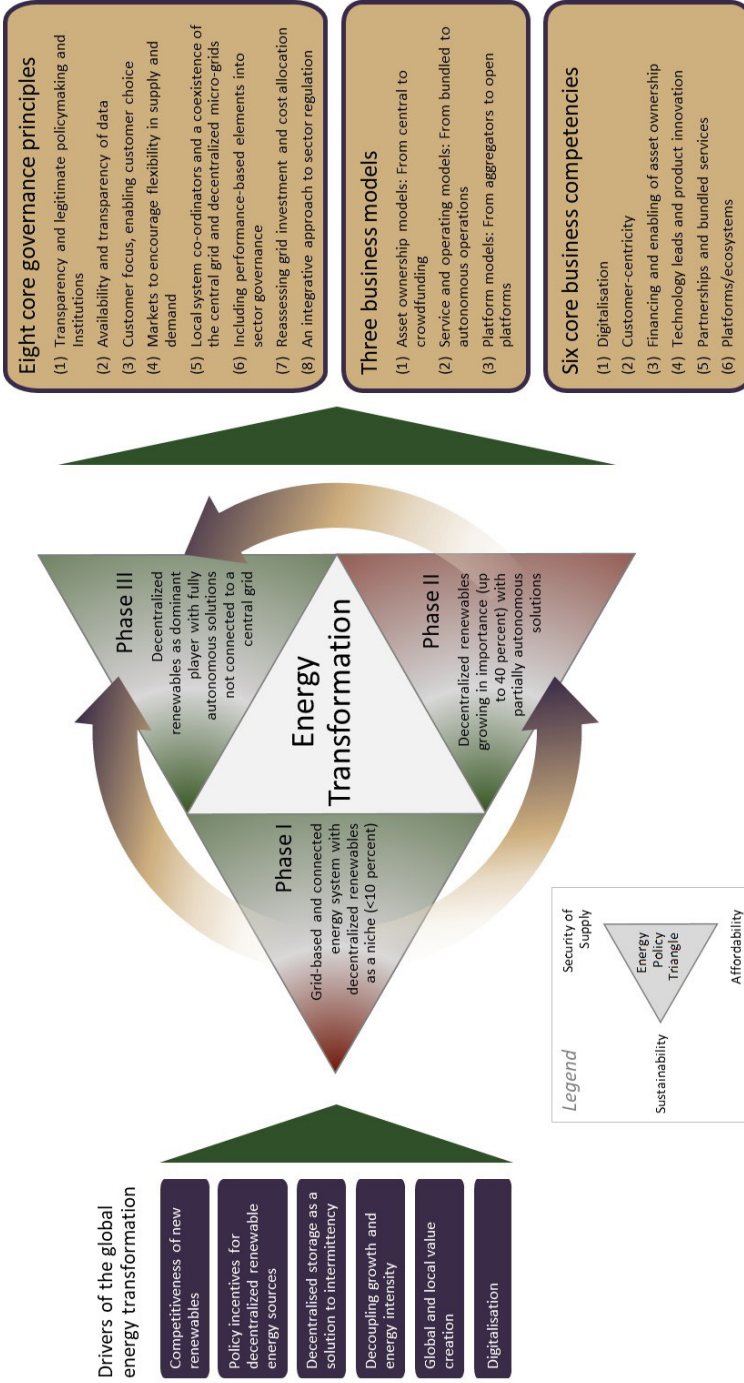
Drivers of the global energy transformation

Competitiveness of new renewables

Policy incentives for decentralized renewable energy sources

Decentralised storage as a solution to intermittency

Decoupling growth and energy intensity

Global and local value creation

Digitalisation

Phase I
Grid-based and connected energy system with decentralized renewables as a niche (<10 percent)

Energy Transformation

Phase II
Decentralized renewables growing in importance (up to 40 percent) with partially autonomous solutions

Phase III
Decentralized renewables as dominant player with fully autonomous solutions not connected to a central grid

Legend
Security of Supply
Sustainability
Affordability
Energy Policy Triangle

Eight core governance principles
(1) Transparency and legitimate policymaking and Institutions
(2) Availability and transparency of data
(3) Customer focus, enabling customer choice
(4) Markets to encourage flexibility in supply and demand
(5) Local system co-ordinators and a coexistence of the central grid and decentralized micro-grids
(6) Including performance-based elements into sector governance
(7) Reassessing grid investment and cost allocation
(8) An integrative approach to sector regulation

Three business models
(1) Asset ownership models: From central to crowdfunding
(2) Service and operating models: From bundled to autonomous operations
(3) Platform models: From aggregators to open platforms

Six core business competencies
(1) Digitalisation
(2) Customer-centricity
(3) Financing and enabling of asset ownership
(4) Technology leads and product innovation
(5) Partnerships and bundled services
(6) Platforms/ecosystems